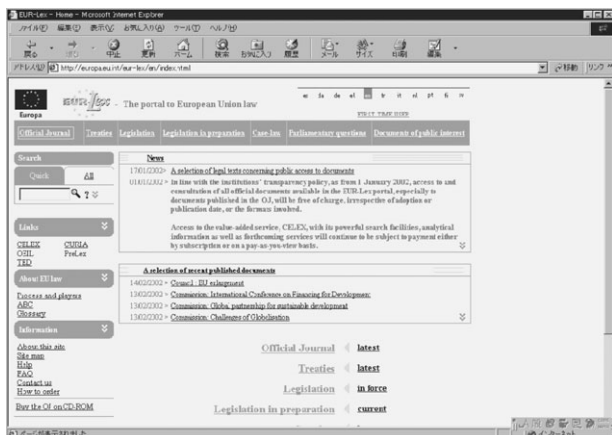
EUR-Lex - Home - Microsoft Internet Explorer

ファイル(F) 編集(E) 表示(V) お気に入り(A) ツール(T) ヘルプ(H)

戻る 進む 中止 更新 ホーム 検索 お気に入り 履歴 メール サイズ 印刷 編集

アドレス(D) http://europa.eu.int/eur-lex/en/index.html

移動 リンク

Europa

EUR-Lex - The portal to European Union law

es da de el en fr it nl pt fi sv

FIRST TIME USER

Official Journal | Treaties | Legislation | Legislation in preparation | Case-law | Parliamentary questions | Documents of public interest

Search

Quick | All

Links

CELEX | CURIA
OEIL | PreLex
TED

About EU law

Process and players
ABC
Glossary

Information

About this site
Site map
Help
FAQ
Contact us
How to order

Buy the OJ on CD-ROM

News

17/01/2002 > A selection of legal texts concerning public access to documents

01/01/2002 > In line with the institutions' transparency policy, as from 1 January 2002, access to and consultation of all official documents available in the EUR-Lex portal, especially to documents published in the OJ, will be free of charge, irrespective of date of adoption or publication date, or the formats involved.

Access to the value-added service, CELEX, with its powerful search facilities, analytical information as well as forthcoming services will continue to be subject to payment either by subscription or on a pay-as-you-view basis.

A selection of recent published documents

14/02/2002 > Council - EU enlargement
13/02/2002 > Commission: International Conference on Financing for Development
13/02/2002 > Commission: Globa. partnership for sustainable development
13/02/2002 > Commission: Challenges of Globalisation

Official Journal | latest
Treaties | latest
Legislation | in force
Legislation in preparation | current

ページが表示されました